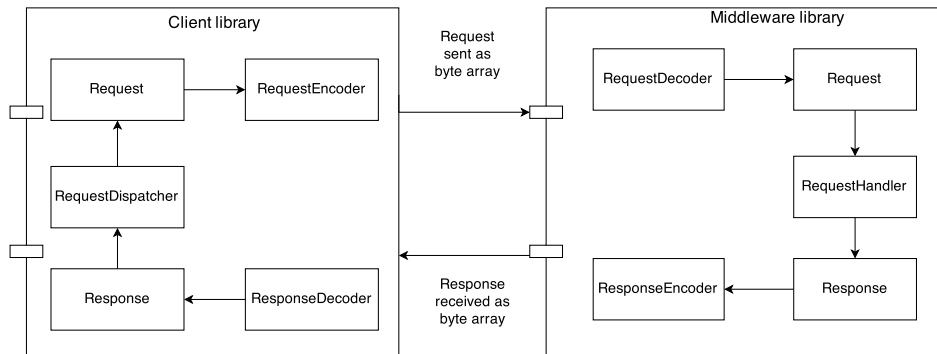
Client library

Request

RequestEncoder

RequestDispatcher

Response

ResponseDecoder

Request sent as byte array

Response received as byte array

Middleware library

RequestDecoder

Request

RequestHandler

ResponseEncoder

Response